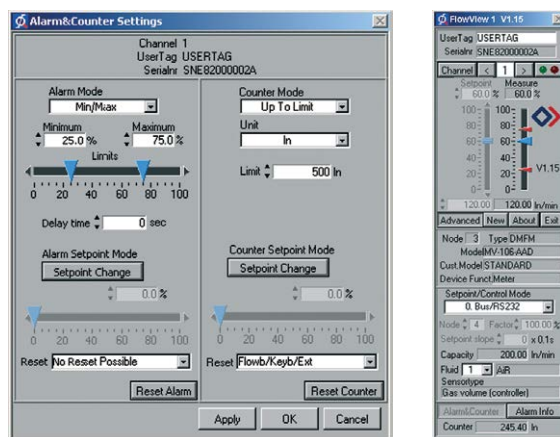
Alarm&Counter Settings

Channel 1
UserTag USERTAG
Serialnr SNE82000002A

Alarm Mode
Min/Max

Minimum 25.0 %
Maximum 75.0 %
Limits
0 20 40 60 80 100

Delay time 0 sec

Alarm Setpoint Mode
Setpoint Change
0.0 %
0 20 40 60 80 100
Reset No Reset Possible
Reset Alarm

Counter Mode
Up To Limit
Unit
ln
Limit 500 ln

Counter Setpoint Mode
Setpoint Change
0.0 %
0 20 40 60 80 100
Reset Flowb/Keyb/Ext
Reset Counter

Apply OK Cancel

FlowView 1 V1.15
UserTag USERTAG
Serialnr SNE82000002A
Channel 1
Setpoint Measure
60.0 % 60.0 %
100 80 60 40 20 0
100 80 60 40 20 0
V1.15
120.00 120.00 ln/min
Advanced New About Exit
Node 3 Type DMFM
Model MV-106-AAD
Cust.Model STANDARD
Device Funct.Meter
Setpoint/Control Mode
0. Bus/RS232
Node 4 Factor 100.00 %
Setpoint slope 0 x 0.1s
Capacity 200.00 ln/min
Fluid 1 AIR
Sensortype
Gas volume (controller)
Alarm/Counter Alarm Info
Counter 245.40 ln